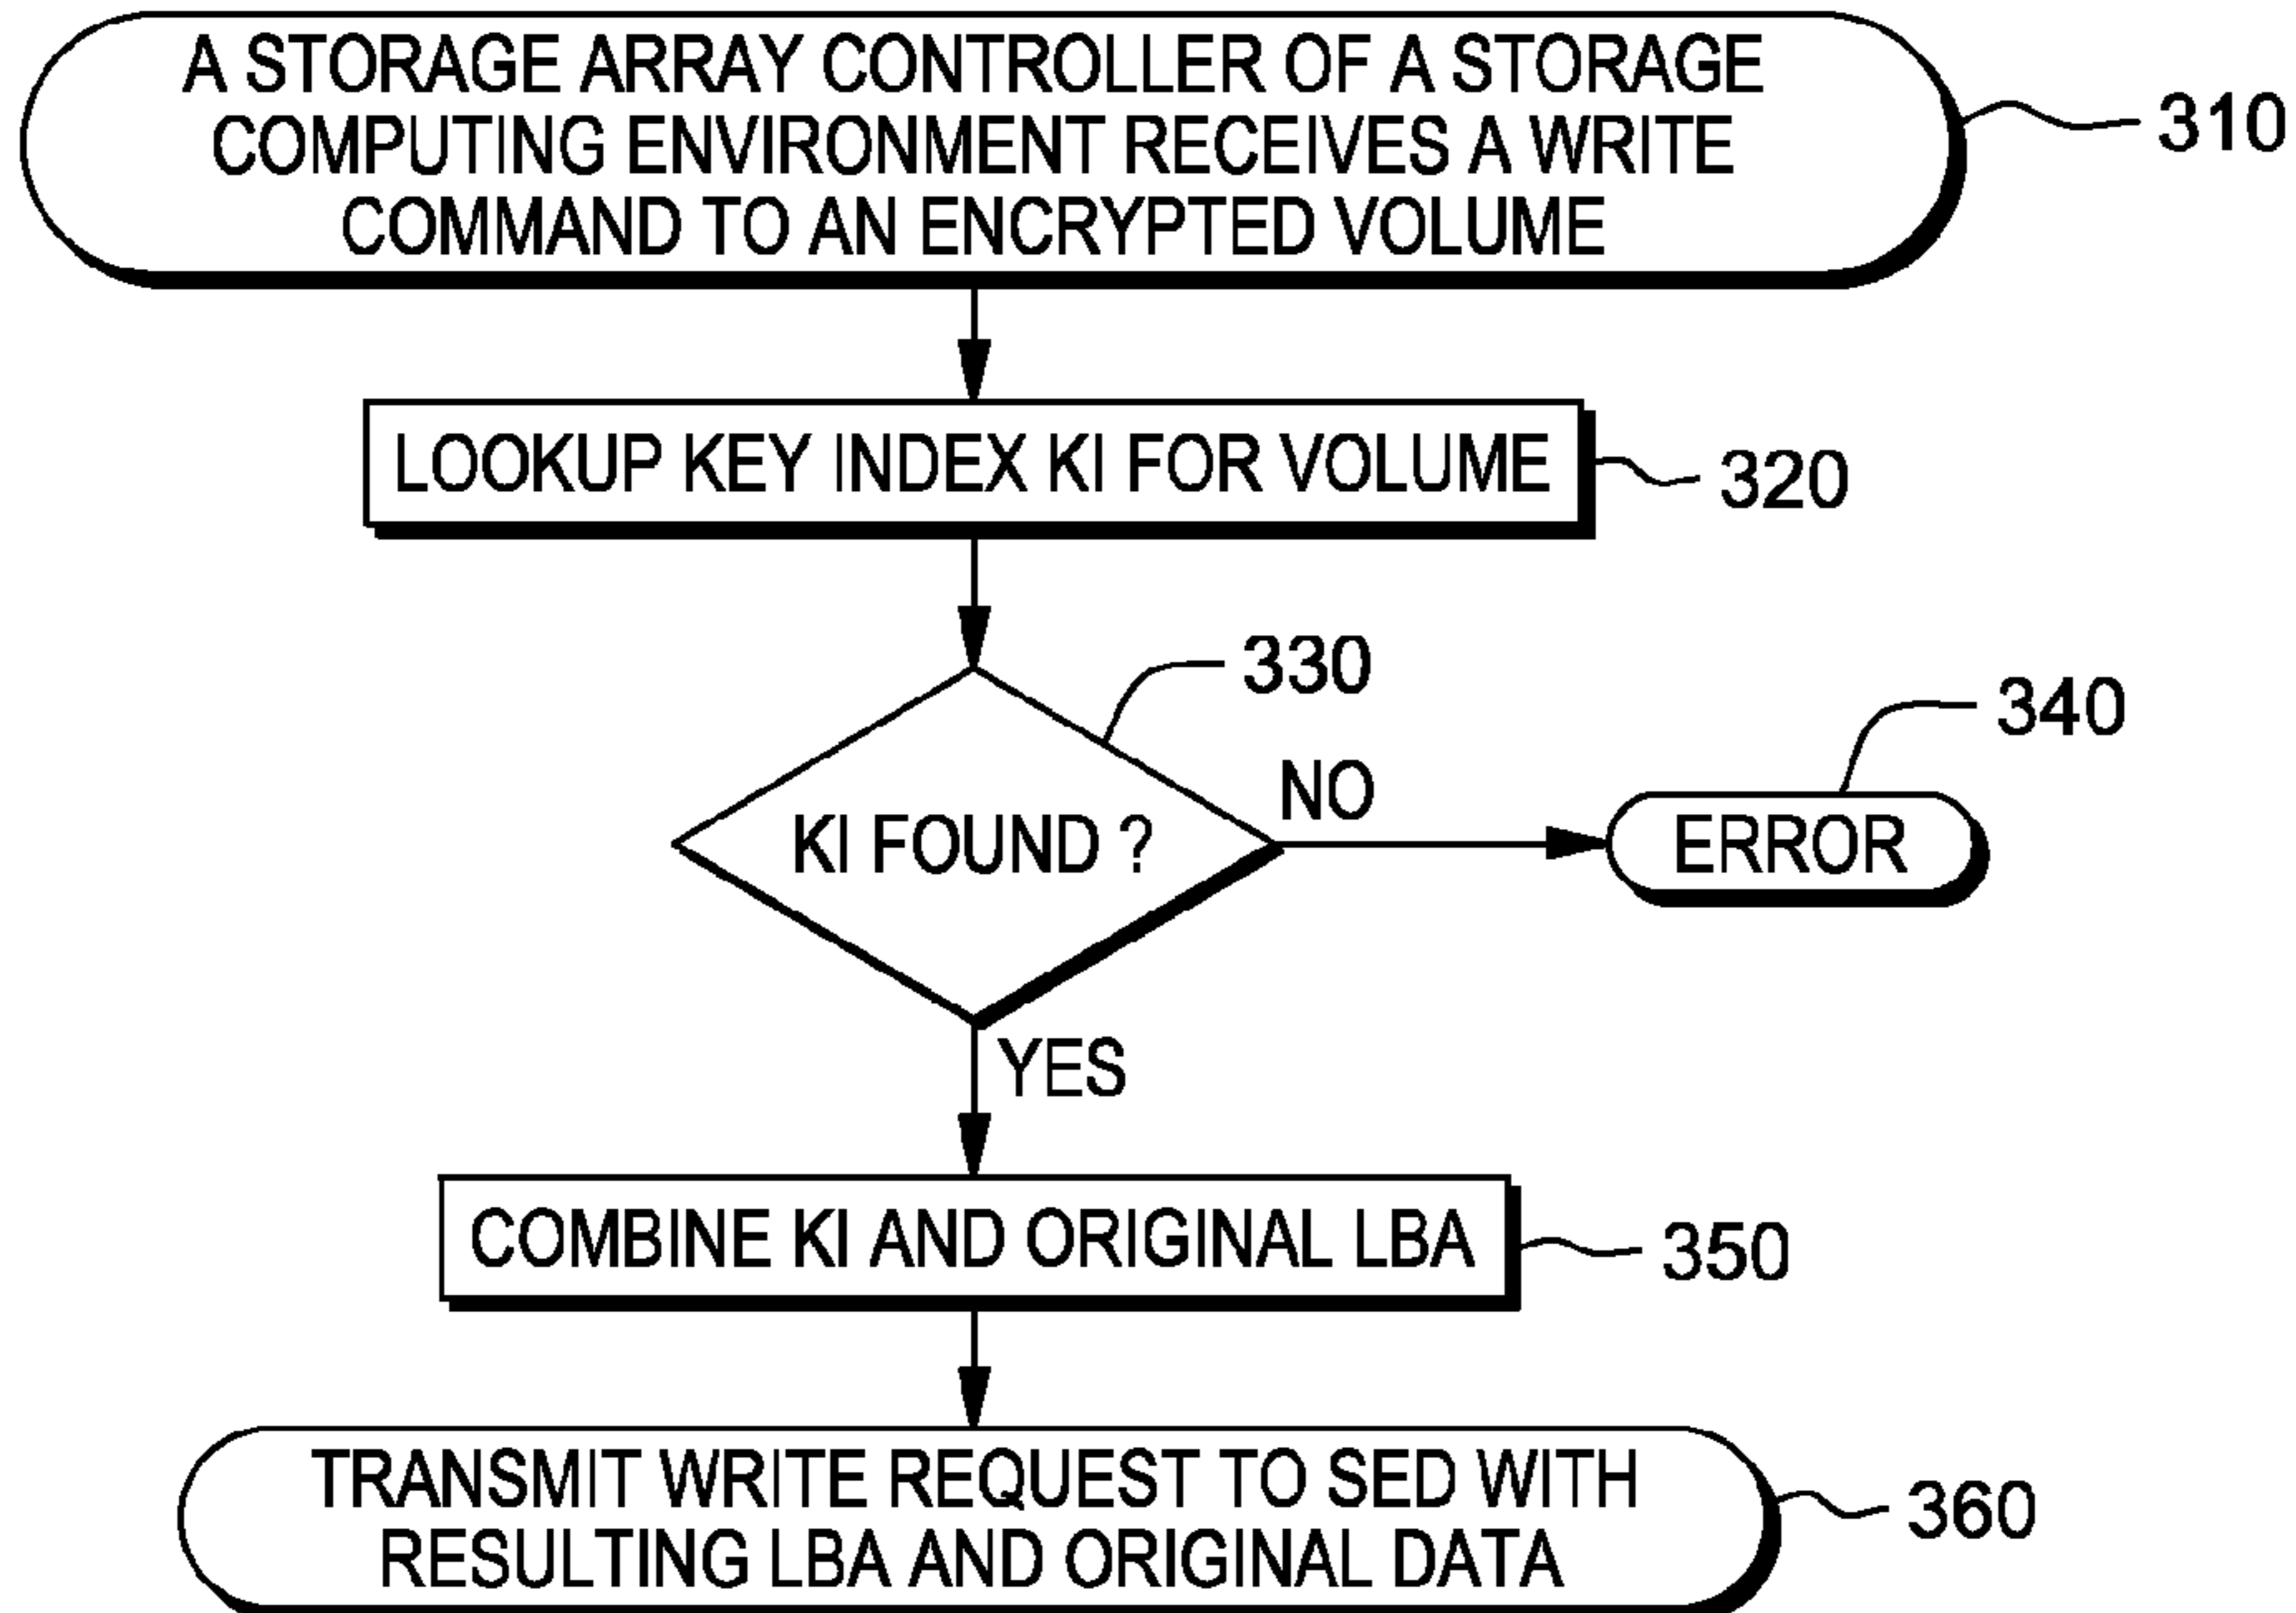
A STORAGE ARRAY CONTROLLER OF A STORAGE COMPUTING ENVIRONMENT RECEIVES A WRITE COMMAND TO AN ENCRYPTED VOLUME

310

LOOKUP KEY INDEX KI FOR VOLUME

320

330

340

KI FOUND ?

NO

ERROR

YES

COMBINE KI AND ORIGINAL LBA

350

TRANSMIT WRITE REQUEST TO SED WITH RESULTING LBA AND ORIGINAL DATA

360